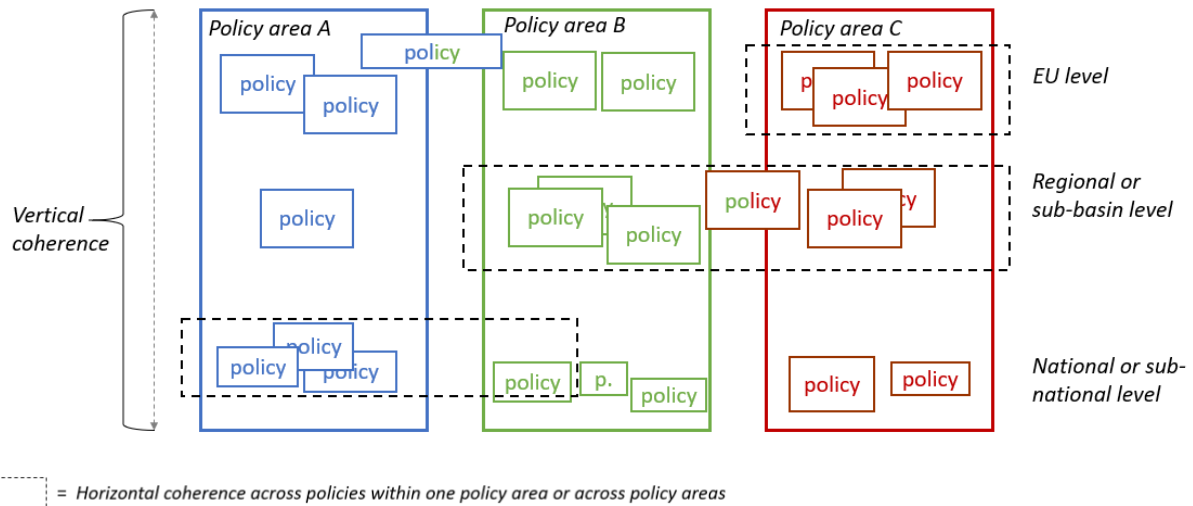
Vertical coherence

Policy area A

policy

policy

policy

policy

policy

policy

policy

Policy area B

policy

policy

policy

p

policy

policy

p.

policy

Policy area C

po

policy

policy

policy

cy

policy

policy

policy

EU level

Regional or sub-basin level

National or sub-national level

= Horizontal coherence across policies within one policy area or across policy areas